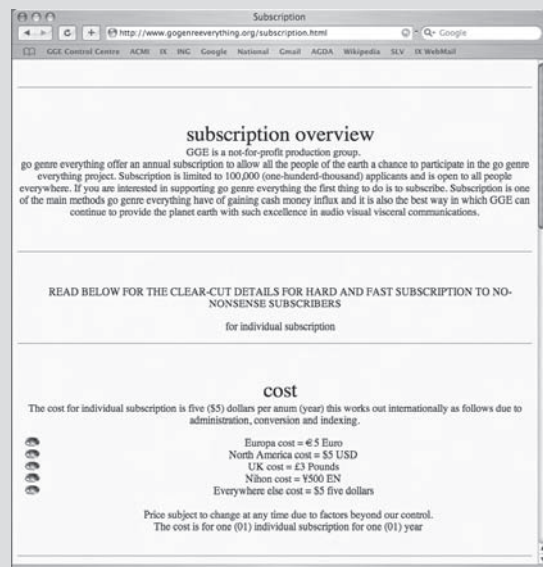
Subscription

http://www.gogenreeverything.org/subscription.html

Q- Google

GGE Control Centre ACMI IX ING Google National Gmail AGDA Wikipedia SLV IX WebMail

subscription overview

GGE is a not-for-profit production group.

go genre everything offer an annual subscription to allow all the people of the earth a chance to participate in the go genre everything project. Subscription is limited to 100,000 (one-hunderd-thousand) applicants and is open to all people everywhere. If you are interested in supporting go genre everything the first thing to do is to subscribe. Subscription is one of the main methods go genre everything have of gaining cash money influx and it is also the best way in which GGE can continue to provide the planet earth with such excellence in audio visual visceral communications.

READ BELOW FOR THE CLEAR-CUT DETAILS FOR HARD AND FAST SUBSCRIPTION TO NO-NONSENSE SUBSCRIBERS

for individual subscription

cost

The cost for individual subscription is five ($5) dollars per anum (year) this works out internationally as follows due to administration, conversion and indexing.

Europa cost = €5 Euro
North America cost = $5 USD
UK cost = £3 Pounds
Nihon cost = ¥500 EN
Everywhere else cost = $5 five dollars

Price subject to change at any time due to factors beyond our control.
The cost is for one (01) individual subscription for one (01) year